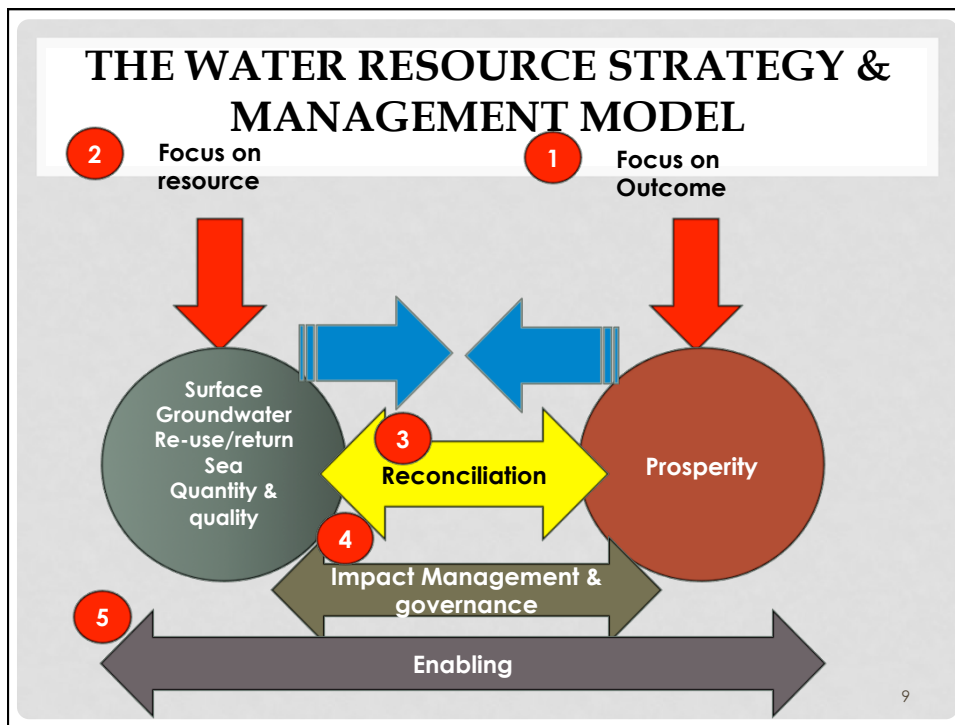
THE WATER RESOURCE STRATEGY & MANAGEMENT MODEL

2 Focus on resource

1 Focus on Outcome

Surface
Groundwater
Re-use/return
Sea
Quantity & quality

3 Reconciliation

Prosperity

4 Impact Management & governance

5 Enabling

9